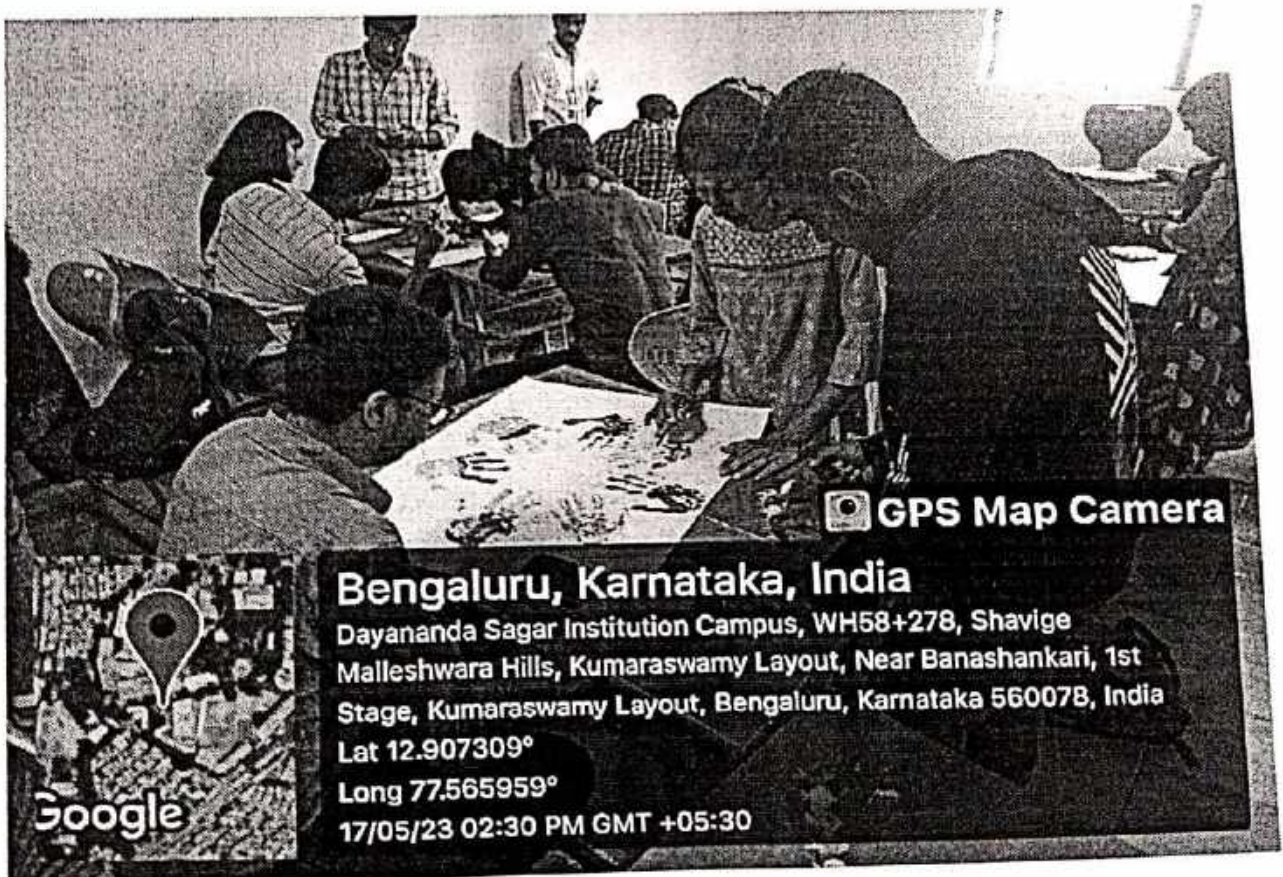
GPS Map Camera

Bengaluru, Karnataka, India
Dayananda Sagar Institution Campus, WH58+278, Shavige Malleshwara Hills, Kumaraswamy Layout, Near Banashankari, 1st Stage, Kumaraswamy Layout, Bengaluru, Karnataka 560078, India
Lat 12.907309°
Long 77.565959°
17/05/23 02:30 PM GMT +05:30

Google